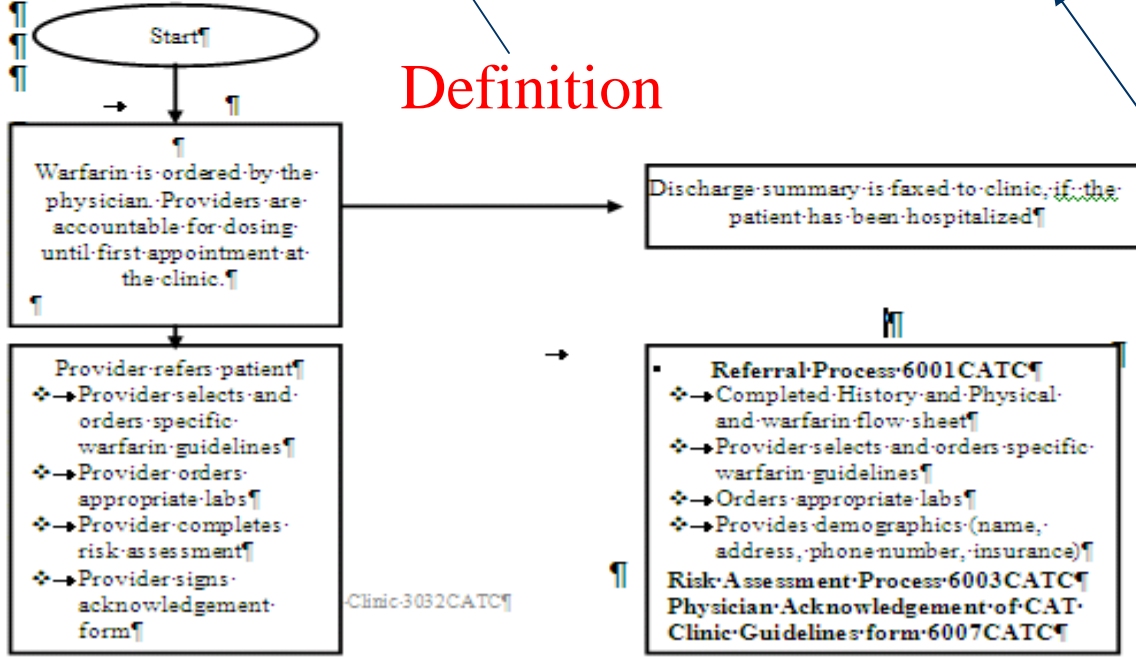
Start¶

Definition

¶
Warfarin is ordered by the physician. Providers are accountable for dosing until first appointment at the clinic.¶
¶

Discharge summary is faxed to clinic, if the patient has been hospitalized¶

Provider refers patient¶
Provider selects and orders specific warfarin guidelines¶
Provider orders appropriate labs¶
Provider completes risk assessment¶
Provider signs acknowledgement form¶

Clinic 3032CATC¶

Referral Process 6001CATC¶
Completed History and Physical and warfarin flow sheet¶
Provider selects and orders specific warfarin guidelines¶
Orders appropriate labs¶
Provides demographics (name, address, phone number, insurance)¶
Risk Assessment Process 6003CATC¶
Physician Acknowledgement of CAT Clinic Guidelines form 6007CATC¶